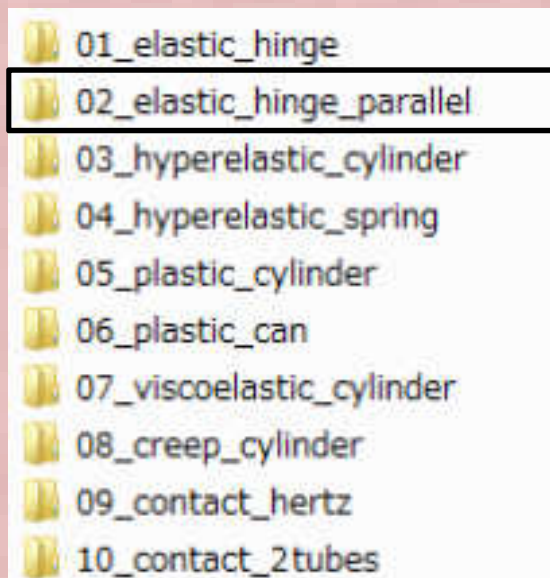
01_elastic_hinge
02_elastic_hinge_parallel
03_hyperelastic_cylinder
04_hyperelastic_spring
05_plastic_cylinder
06_plastic_can
07_viscoelastic_cylinder
08_creep_cylinder
09_contact_hertz
10_contact_2tubes